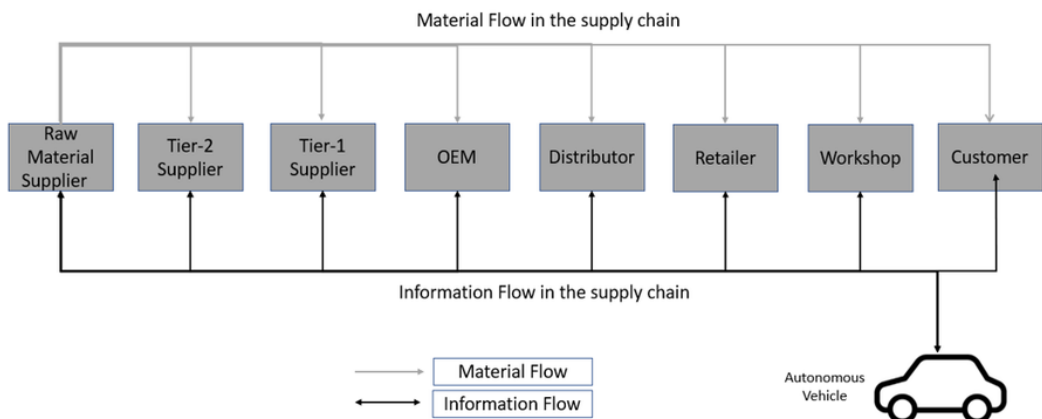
Material Flow in the supply chain

Raw Material Supplier

Tier-2 Supplier

Tier-1 Supplier

OEM

Distributor

Retailer

Workshop

Customer

Information Flow in the supply chain

Material Flow

Information Flow

Autonomous Vehicle